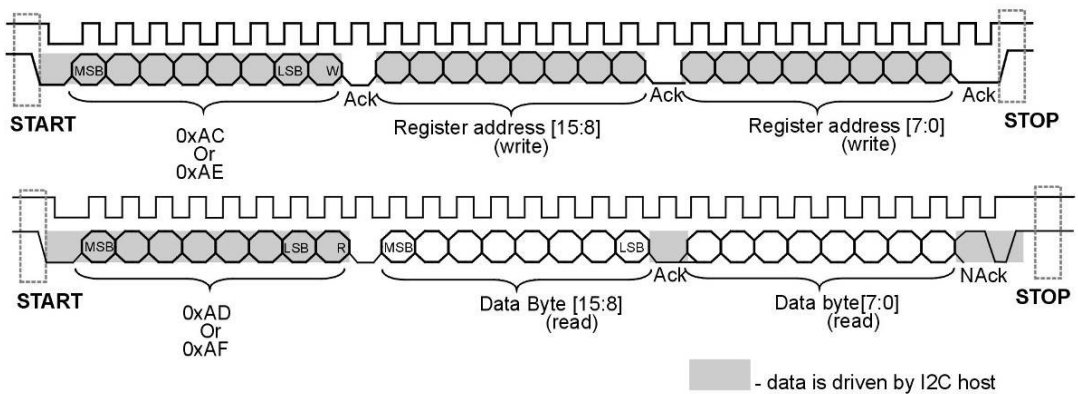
MSB LSB W

Ack Ack Ack

START STOP

0xAC
Or
0xAE

Register address [15:8]
(write)

Register address [7:0]
(write)

MSB LSB R MSB LSB

Ack NAck

START STOP

0xAD
Or
0xAF

Data Byte [15:8]
(read)

Data byte[7:0]
(read)

- data is driven by I2C host